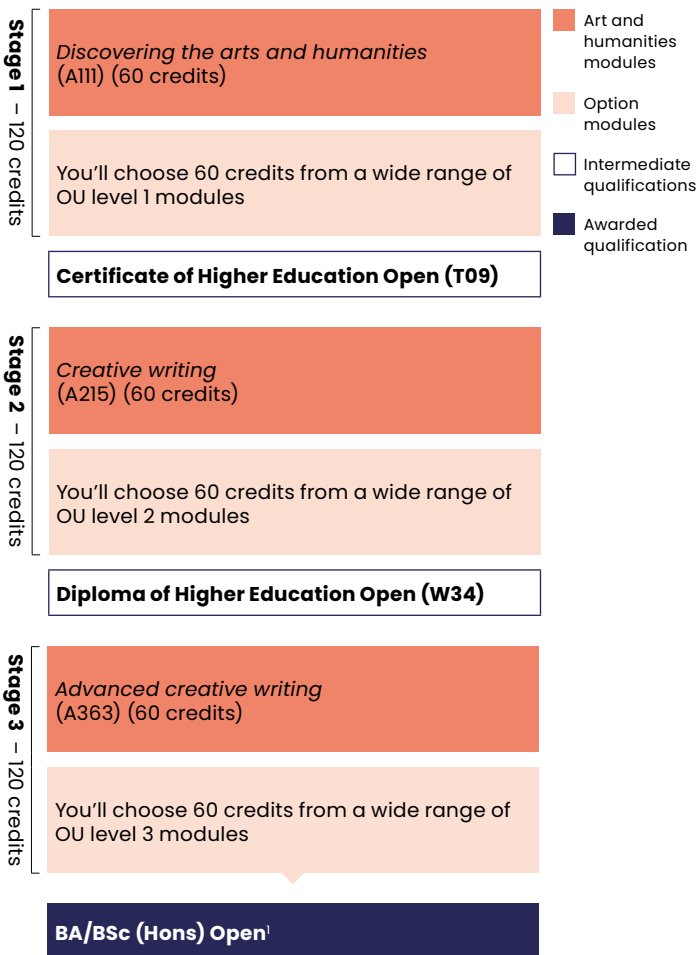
Stage 1 – 120 credits

Discovering the arts and humanities (A111) (60 credits)

You'll choose 60 credits from a wide range of OU level 1 modules

Certificate of Higher Education Open (T09)

Stage 2 – 120 credits

Creative writing (A215) (60 credits)

You'll choose 60 credits from a wide range of OU level 2 modules

Diploma of Higher Education Open (W34)

Stage 3 – 120 credits

Advanced creative writing (A363) (60 credits)

You'll choose 60 credits from a wide range of OU level 3 modules

BA/BSc (Hons) Open$^1$

Art and humanities modules

Option modules

Intermediate qualifications

Awarded qualification